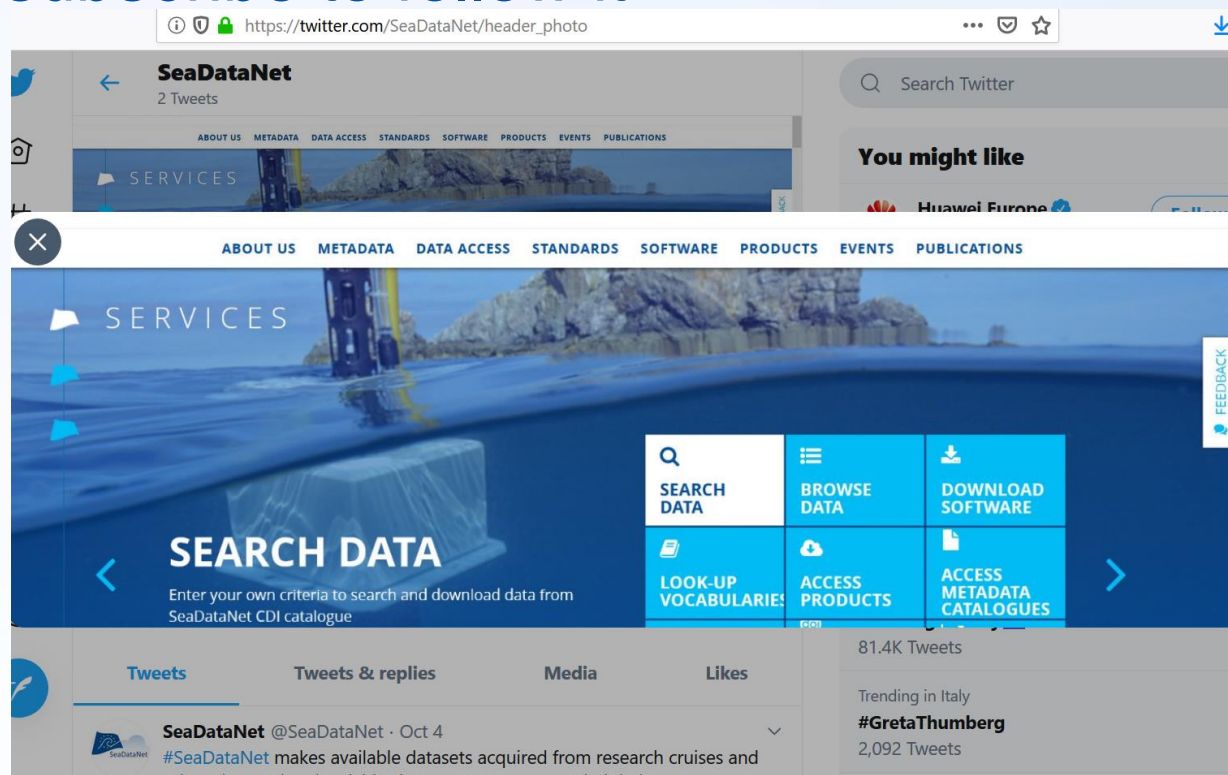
https://twitter.com/SeaDataNet/header_photo

SeaDataNet
2 Tweets

ABOUT US METADATA DATA ACCESS STANDARDS SOFTWARE PRODUCTS EVENTS PUBLICATIONS

SERVICES

Search Twitter

You might like

Huawei Europe

ABOUT US METADATA DATA ACCESS STANDARDS SOFTWARE PRODUCTS EVENTS PUBLICATIONS

SERVICES

FEEDBACK

SEARCH DATA

BROWSE DATA

DOWNLOAD SOFTWARE

SEARCH DATA

Enter your own criteria to search and download data from SeaDataNet CDI catalogue

LOOK-UP VOCABULARIES

ACCESS PRODUCTS

ACCESS METADATA CATALOGUES

81.4K Tweets

Tweets Tweets & replies Media Likes

Trending in Italy
#GretaThumberg
2,092 Tweets

SeaDataNet @SeaDataNet · Oct 4
#SeaDataNet makes available datasets acquired from research cruises and